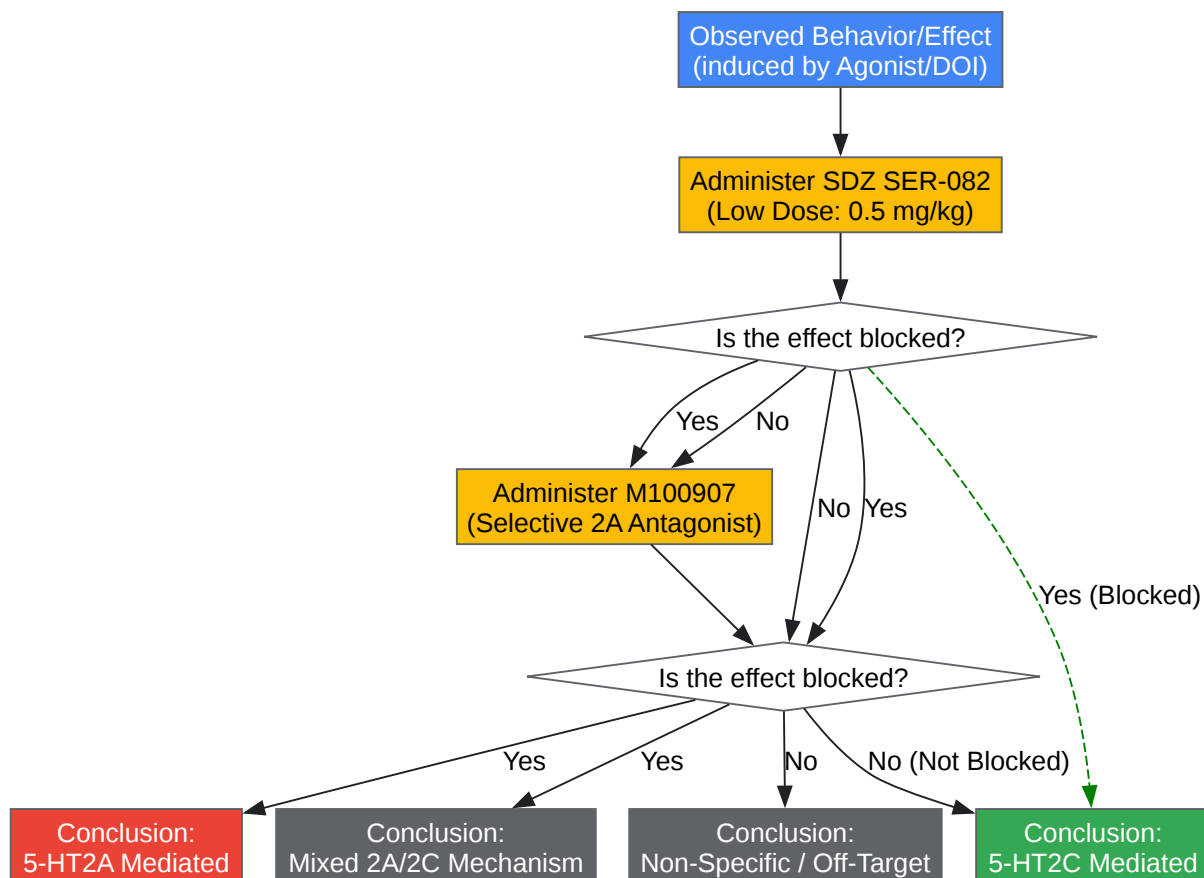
Observed Behavior/Effect
(induced by Agonist/DOI)

Administer SDZ SER-082
(Low Dose: 0.5 mg/kg)

Is the effect blocked?

Yes

No

No

Yes

Yes (Blocked)

Administer M100907
(Selective 2A Antagonist)

Is the effect blocked?

Yes

Yes

No

No (Not Blocked)

Conclusion:
5-HT2A Mediated

Conclusion:
Mixed 2A/2C Mechanism

Conclusion:
Non-Specific / Off-Target

Conclusion:
5-HT2C Mediated